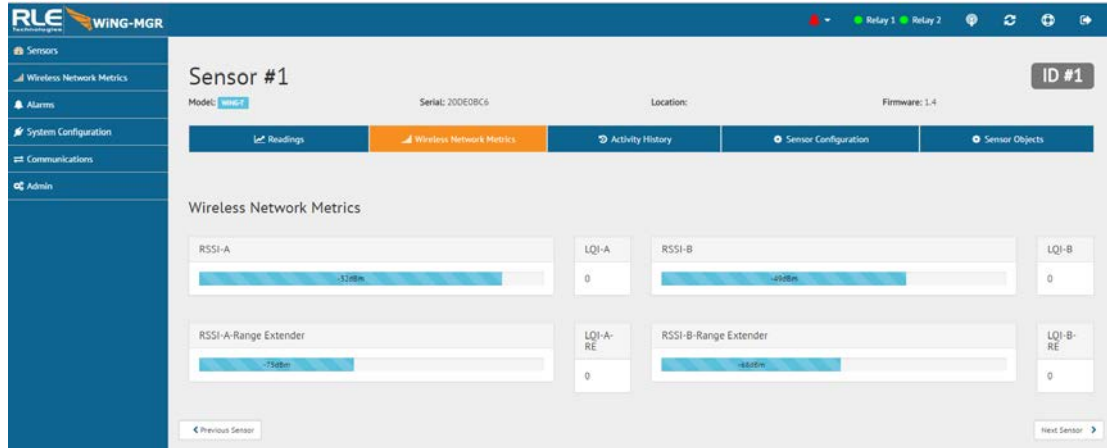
RLE technologies WiNG-MGR

Relay 1 Relay 2

Sensors
Wireless Network Metrics
Alarms
System Configuration
Communications
Admin

Sensor #1

ID #1

Model: WING-T
Serial: 20DE0BC6
Location:
Firmware: 1.4

Readings
Wireless Network Metrics
Activity History
Sensor Configuration
Sensor Objects

Wireless Network Metrics

| RSSI-A | LQI-A | RSSI-B | LQI-B |
|---|---|---|---|
| -52dBm | 0 | -49dBm | 0 |

| RSSI-A-Range Extender | LQI-A-RE | RSSI-B-Range Extender | LQI-B-RE |
|---|---|---|---|
| -75dBm | 0 | -68dBm | 0 |

< Previous Sensor
Next Sensor >